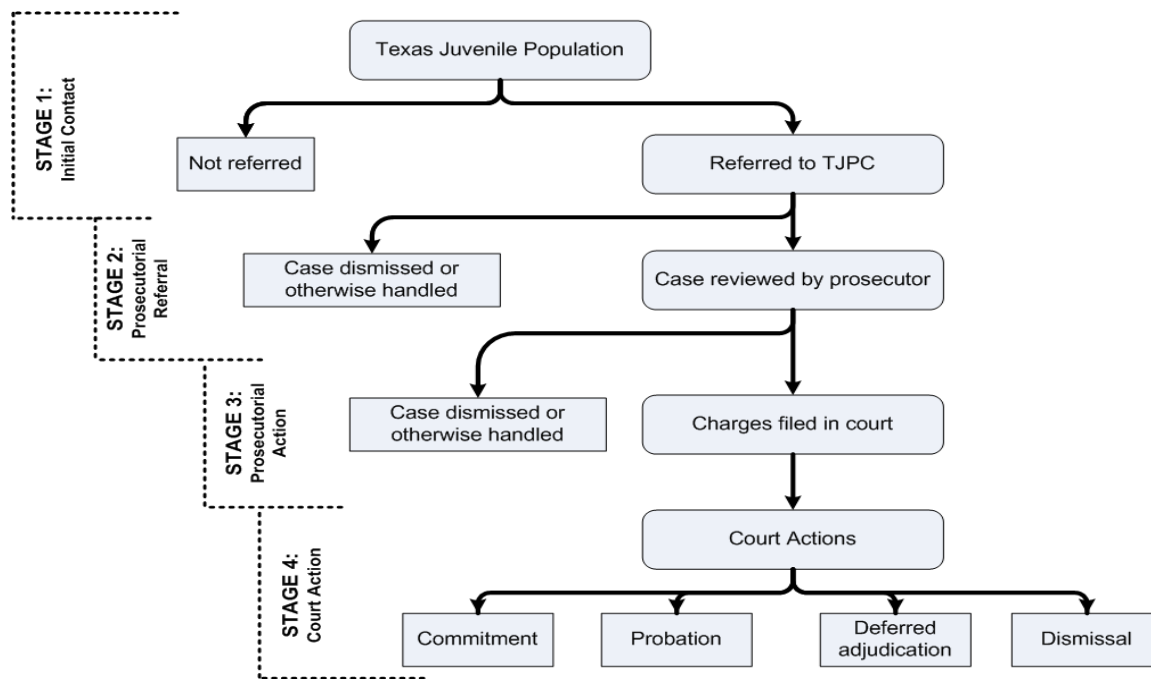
STAGE 1: Initial Contact

Texas Juvenile Population

Not referred

Referred to TJPC

STAGE 2: Prosecutorial Referral

Case dismissed or otherwise handled

Case reviewed by prosecutor

STAGE 3: Prosecutorial Action

Case dismissed or otherwise handled

Charges filed in court

STAGE 4: Court Action

Court Actions

Commitment

Probation

Deferred adjudication

Dismissal